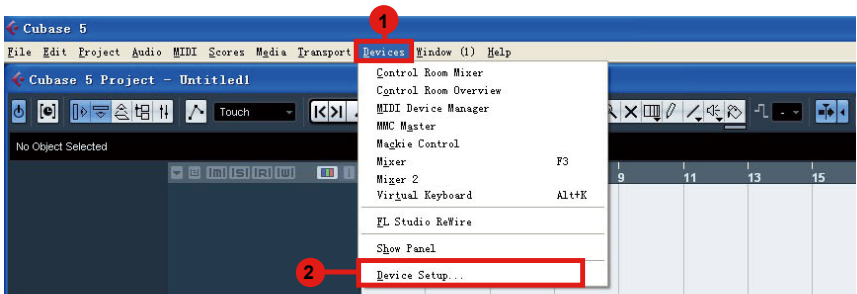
Cubase 5

File Edit Project Audio MIDI Scores Media Transport Devices Window (1) Help

1

Cubase 5 Project - Untitled1

Touch

No Object Selected

Control Room Mixer
Control Room Overview
MIDI Device Manager
MMC Master
Mackie Control
Mixer F3
Mixer 2
Virtual Keyboard Alt+K

FL Studio ReWire

Show Panel

2

Device Setup...

9 11 13 15